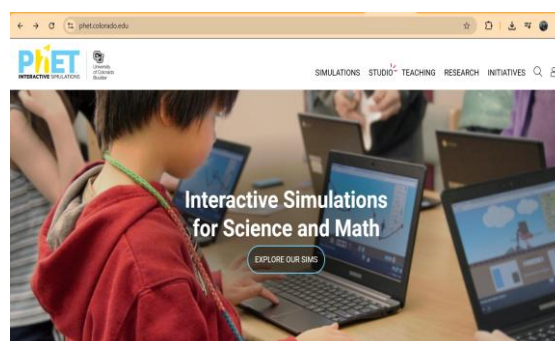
phet.colorado.edu

PhET INTERACTIVE SIMULATIONS

University of Colorado Boulder

SIMULATIONS STUDIO TEACHING RESEARCH INITIATIVES

Interactive Simulations for Science and Math

EXPLORE OUR SIMS

SAMSUNG